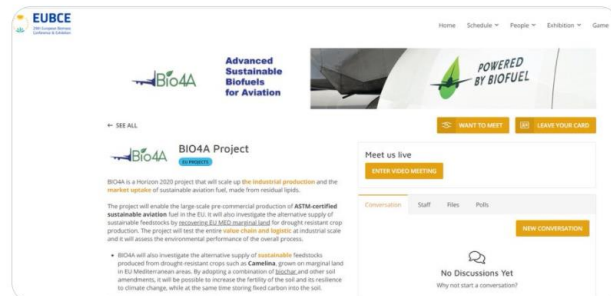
EUBCE
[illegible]

Home Schedule People Exhibition Game

BIO4A

Advanced Sustainable Biofuels for Aviation

POWERED BY BIOFUEL

← SEE ALL

WANT TO MEET

LEAVE YOUR CARD

BIO4A

BIO4A Project

EU PROJECTS

BIO4A is a Horizon 2020 project that will scale up the industrial production and the market uptake of sustainable aviation fuel, made from residual lipids.

The project will enable the large-scale pre-commercial production of ASTM-certified sustainable aviation fuel in the EU. It will also investigate the alternative supply of sustainable feedstocks by recovering EU MED marginal land for drought resistant crop production. The project will test the entire value chain and logistic at industrial scale and it will assess the environmental performance of the overall process.

• BIO4A will also investigate the alternative supply of sustainable feedstocks produced from drought-resistant crops such as Camelina, grown on marginal land in EU Mediterranean areas. By adopting a combination of biochar and other soil amendments, it will be possible to increase the fertility of the soil and its resilience to climate change, while at the same time storing fixed carbon into the soil.

Meet us live

ENTER VIDEO MEETING

Conversation Staff Files Polls

NEW CONVERSATION

No Discussions Yet

Why not start a conversation?